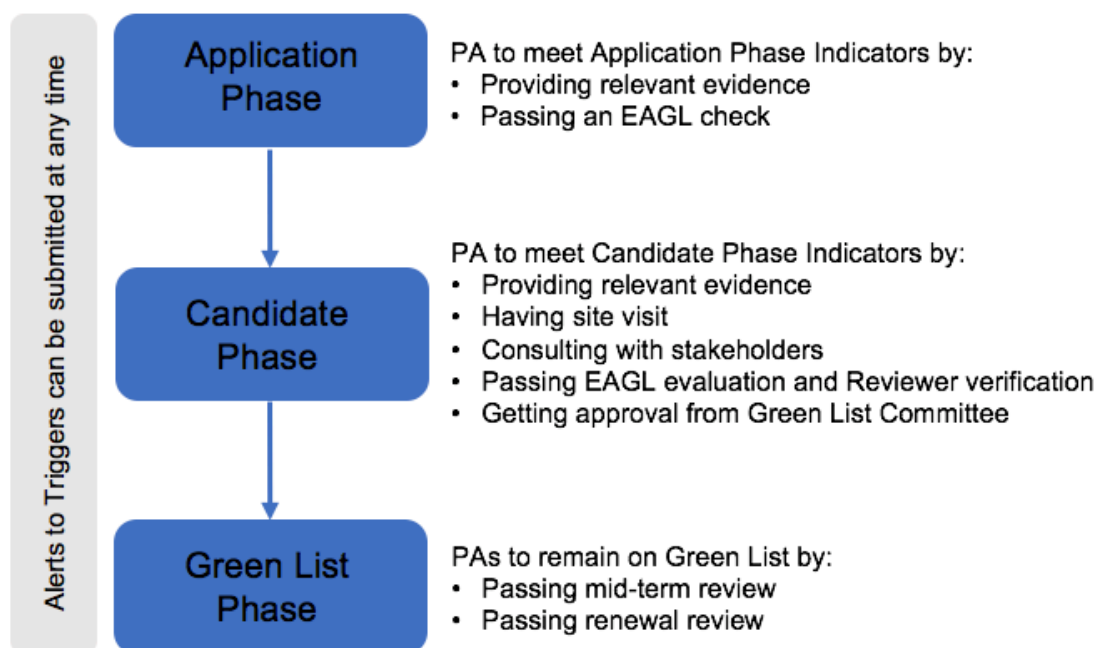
Alerts to Triggers can be submitted at any time

Application Phase

PA to meet Application Phase Indicators by:
• Providing relevant evidence
• Passing an EAGL check

Candidate Phase

PA to meet Candidate Phase Indicators by:
• Providing relevant evidence
• Having site visit
• Consulting with stakeholders
• Passing EAGL evaluation and Reviewer verification
• Getting approval from Green List Committee

Green List Phase

PAs to remain on Green List by:
• Passing mid-term review
• Passing renewal review